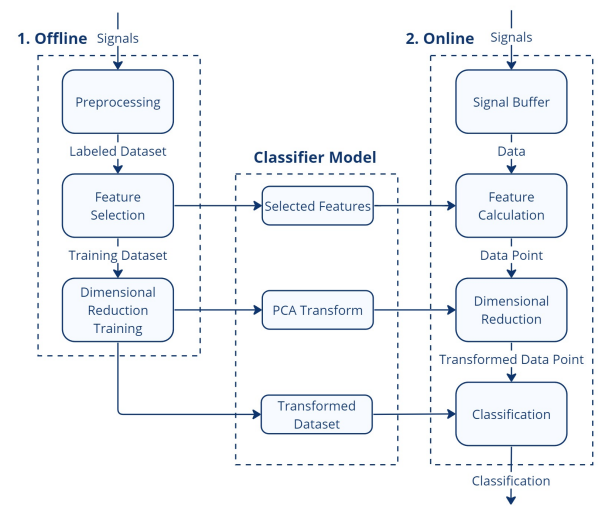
1. Offline

Signals

Preprocessing

Labeled Dataset

Feature Selection

Training Dataset

Dimensional Reduction Training

Classifier Model

Selected Features

PCA Transform

Transformed Dataset

2. Online

Signals

Signal Buffer

Data

Feature Calculation

Data Point

Dimensional Reduction

Transformed Data Point

Classification

Classification